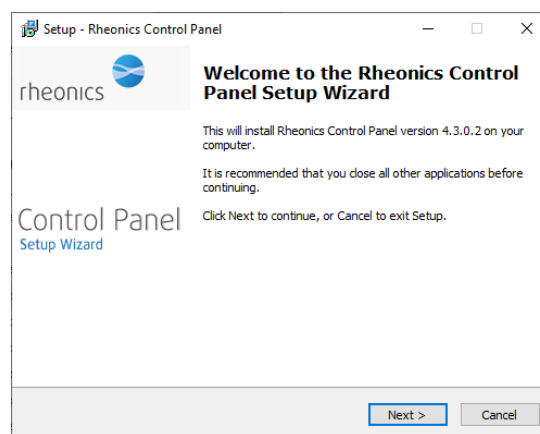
Setup - Rheonics Control Panel

rheonics

Control Panel
Setup Wizard

Welcome to the Rheonics Control Panel Setup Wizard

This will install Rheonics Control Panel version 4.3.0.2 on your computer.

It is recommended that you close all other applications before continuing.

Click Next to continue, or Cancel to exit Setup.

Next >

Cancel